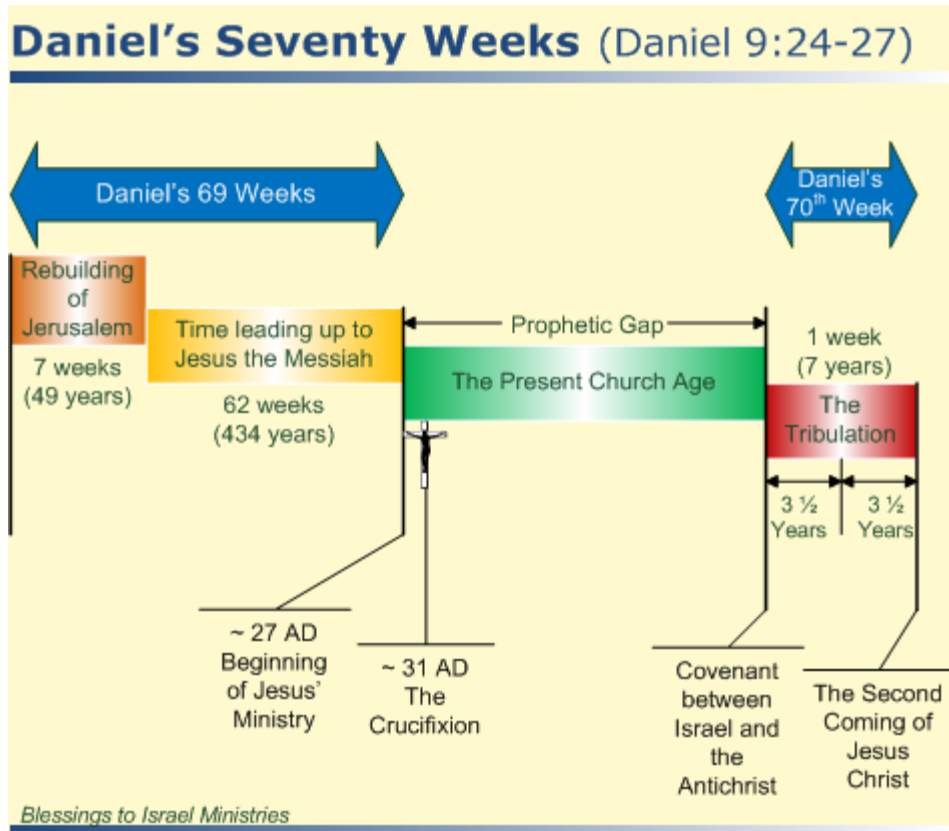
Daniel's Seventy Weeks (Daniel 9:24-27)

Daniel's 69 Weeks

Daniel's $70^{th}$ Week

Rebuilding of Jerusalem

7 weeks (49 years)

Time leading up to Jesus the Messiah

62 weeks (434 years)

Prophetic Gap

The Present Church Age

1 week (7 years)

The Tribulation

3 ½ Years

3 ½ Years

~ 27 AD Beginning of Jesus' Ministry

~ 31 AD The Crucifixion

Covenant between Israel and the Antichrist

The Second Coming of Jesus Christ

Blessings to Israel Ministries